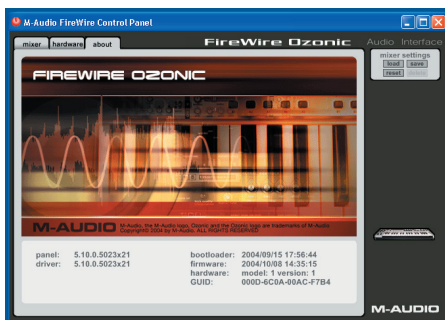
M-Audio FireWire Control Panel

mixer | hardware | about

FireWire Ozonic Audio Interface

mixer settings
load save
reset

FIREWIRE OZONIC

M-AUDIO M-Audio, the M-Audio logo, Ozonic and the Ozonic logo are trademarks of M-Audio. Copyright 2004 by M-Audio. ALL RIGHTS RESERVED.

panel: 5.10.0.5023x21
driver: 5.10.0.5023x21

bootloader: 2004/09/15 17:56:44
firmware: 2004/10/08 14:35:15
hardware: model: 1 version: 1
GUID: 000D-6C0A-00AC-F7B4

M-AUDIO